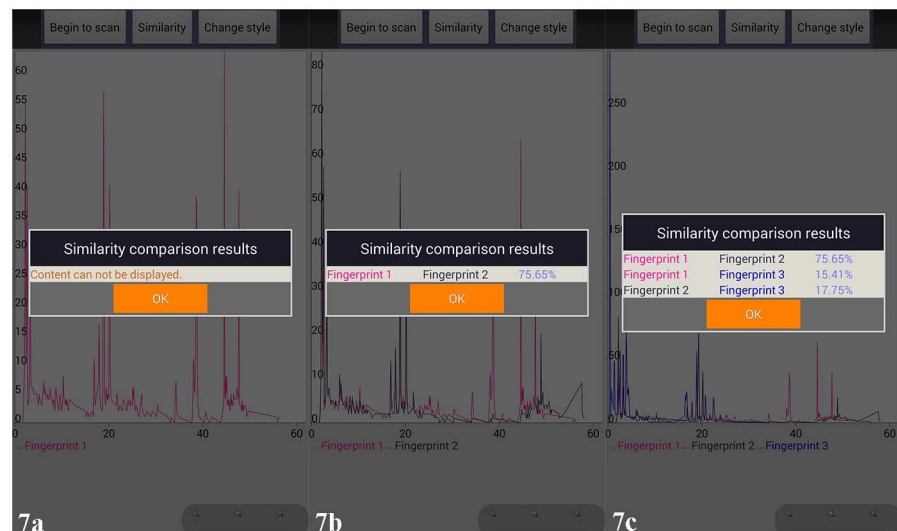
Begin to scan Similarity Change style

60
55
50
45
40
35
30
25
20
15
10
5
0
0 20 40 60

Similarity comparison results
Content can not be displayed.
OK

Fingerprint 1

7a

Begin to scan Similarity Change style

80
70
60
50
40
30
20
10
0
0 20 40 60

Similarity comparison results
| Fingerprint 1 | Fingerprint 2 | 75.65% |
|---|---|---|
OK

Fingerprint 1 Fingerprint 2

7b

Begin to scan Similarity Change style

250
200
15
10
50
0
0 20 40 60

Similarity comparison results
| Fingerprint 1 | Fingerprint 2 | 75.65% |
|---|---|---|
| Fingerprint 1 | Fingerprint 3 | 15.41% |
| Fingerprint 2 | Fingerprint 3 | 17.75% |
OK

Fingerprint 1 Fingerprint 2 Fingerprint 3

7c